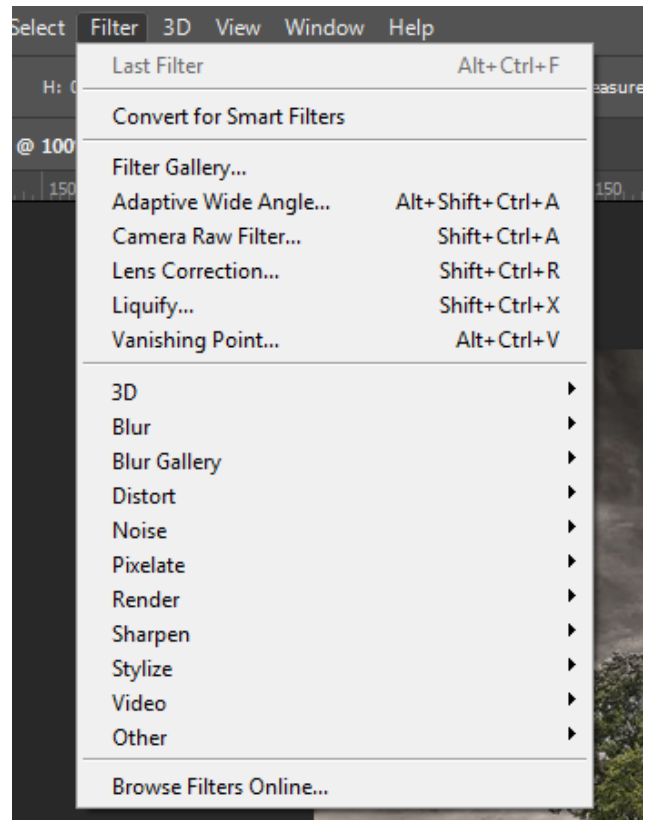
Select Filter 3D View Window Help

H: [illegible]

easure

@ 100

150

150

Last Filter Alt+Ctrl+F

Convert for Smart Filters

Filter Gallery...
Adaptive Wide Angle... Alt+Shift+Ctrl+A
Camera Raw Filter... Shift+Ctrl+A
Lens Correction... Shift+Ctrl+R
Liquify... Shift+Ctrl+X
Vanishing Point... Alt+Ctrl+V

3D
Blur
Blur Gallery
Distort
Noise
Pixelate
Render
Sharpen
Stylize
Video
Other

Browse Filters Online...